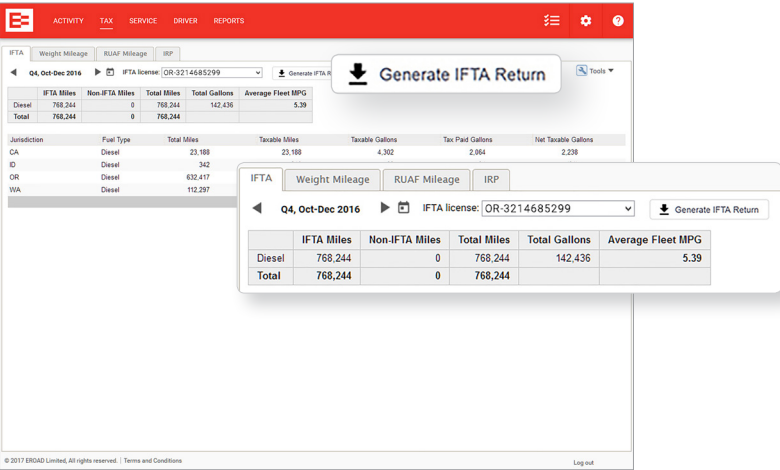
ACTIVITY TAX SERVICE DRIVER REPORTS

IFTA | Weight Mileage | RUAF Mileage | IRP

Q4, Oct-Dec 2016 IFTA license: OR-3214685299 Generate IFTA R

Generate IFTA Return

Tools

| | IFTA Miles | Non-IFTA Miles | Total Miles | Total Gallons | Average Fleet MPG |
|---|---|---|---|---|---|
| Diesel | 768,244 | 0 | 768,244 | 142,436 | 5.39 |
| Total | 768,244 | 0 | 768,244 | | |

| Jurisdiction | Fuel Type | Total Miles | Taxable Miles | Taxable Gallons | Tax Paid Gallons | Net Taxable Gallons |
|---|---|---|---|---|---|---|
| CA | Diesel | 23,188 | 23,188 | 4,302 | 2,064 | 2,238 |
| ID | Diesel | 342 | | | | |
| OR | Diesel | 632,417 | | | | |
| WA | Diesel | 112,297 | | | | |

IFTA | Weight Mileage | RUAF Mileage | IRP

Q4, Oct-Dec 2016 IFTA license: OR-3214685299 Generate IFTA Return

| | IFTA Miles | Non-IFTA Miles | Total Miles | Total Gallons | Average Fleet MPG |
|---|---|---|---|---|---|
| Diesel | 768,244 | 0 | 768,244 | 142,436 | 5.39 |
| Total | 768,244 | 0 | 768,244 | | |

© 2017 EROAD Limited, All rights reserved. | Terms and Conditions

Log out